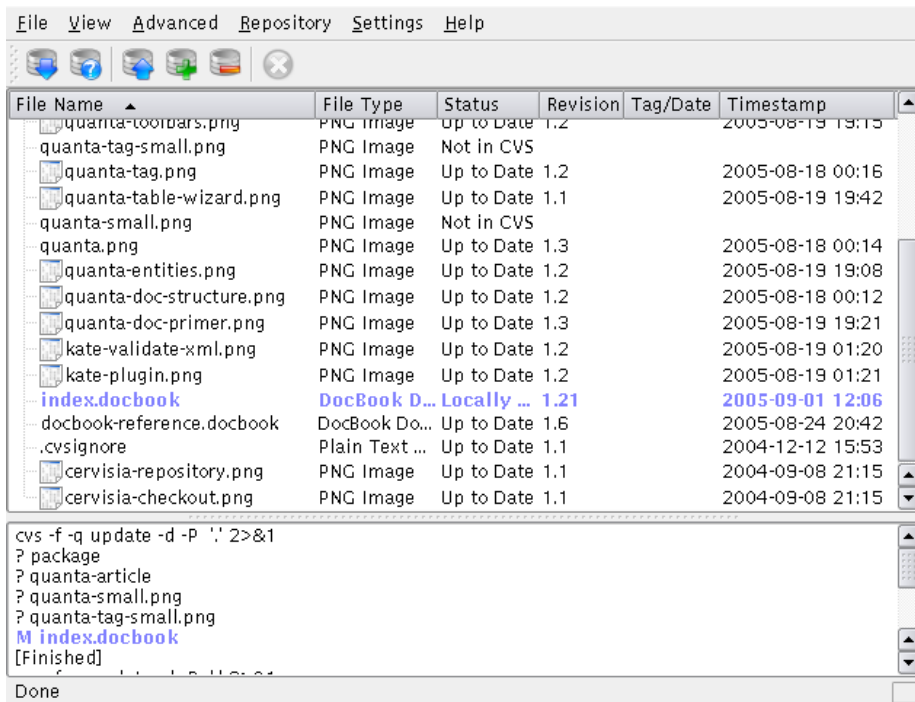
File View Advanced Repository Settings Help

| File Name | File Type | Status | Revision | Tag/Date | Timestamp |
|---|---|---|---|---|---|
| quanta-toolbars.png | PNG Image | Up to Date | 1.2 | | 2005-08-19 19:15 |
| quanta-tag-small.png | PNG Image | Not in CVS | | | |
| quanta-tag.png | PNG Image | Up to Date | 1.2 | | 2005-08-18 00:16 |
| quanta-table-wizard.png | PNG Image | Up to Date | 1.1 | | 2005-08-19 19:42 |
| quanta-small.png | PNG Image | Not in CVS | | | |
| quanta.png | PNG Image | Up to Date | 1.3 | | 2005-08-18 00:14 |
| quanta-entities.png | PNG Image | Up to Date | 1.2 | | 2005-08-19 19:08 |
| quanta-doc-structure.png | PNG Image | Up to Date | 1.2 | | 2005-08-18 00:12 |
| quanta-doc-primer.png | PNG Image | Up to Date | 1.3 | | 2005-08-19 19:21 |
| kate-validate-xml.png | PNG Image | Up to Date | 1.2 | | 2005-08-19 01:20 |
| kate-plugin.png | PNG Image | Up to Date | 1.2 | | 2005-08-19 01:21 |
| index.docbook | DocBook D... | Locally ... | 1.21 | | 2005-09-01 12:06 |
| docbook-reference.docbook | DocBook Do... | Up to Date | 1.6 | | 2005-08-24 20:42 |
| .cvsignore | Plain Text ... | Up to Date | 1.1 | | 2004-12-12 15:53 |
| cervisia-repository.png | PNG Image | Up to Date | 1.1 | | 2004-09-08 21:15 |
| cervisia-checkout.png | PNG Image | Up to Date | 1.1 | | 2004-09-08 21:15 |

cvs -f -q update -d -P '.' 2>&1
? package
? quanta-article
? quanta-small.png
? quanta-tag-small.png
M index.docbook
[Finished]
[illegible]

Done